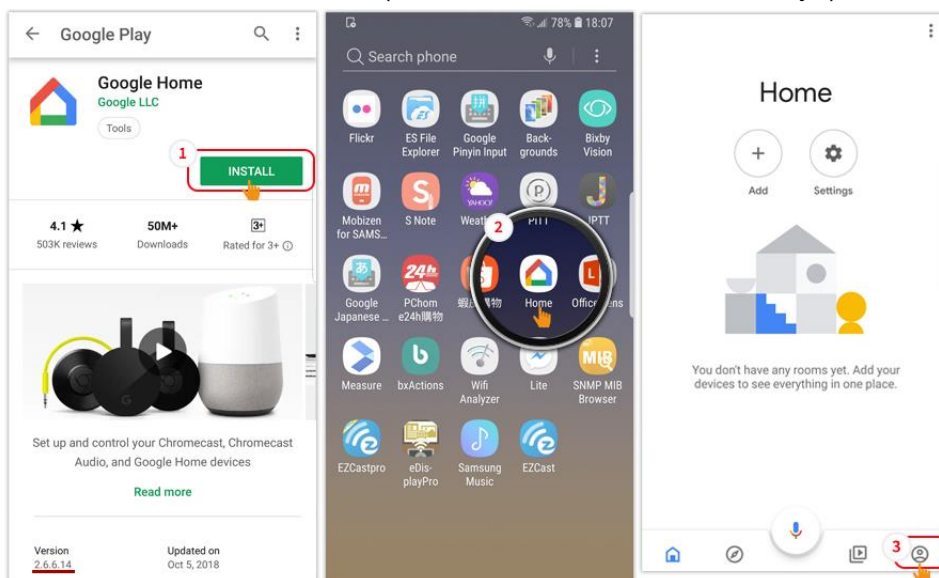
Google Play

Google Home
Google LLC
Tools

1
INSTALL

4.1 ★
503K reviews

50M+
Downloads

3+
Rated for 3+

Set up and control your Chromecast, Chromecast Audio, and Google Home devices

Read more

Version
2.6.6.14

Updated on
Oct 5, 2018

78% 18:07

Search phone

Flickr
ES File Explorer
Google Pinyin Input
Back-grounds
Bixby Vision
Mobizen for SAMS...
S Note
Weath
PTT
JPTT
Google Japanese ...
PChom e24h購物
蝦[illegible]購物
Home
Office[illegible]ens
Measure
bxActions
Wifi Analyzer
Lite
SNMP MIB Browser
EZCastpro
eDis-playPro
Samsung Music
EZCast

2

Home

Add
Settings

You don't have any rooms yet. Add your devices to see everything in one place.

3